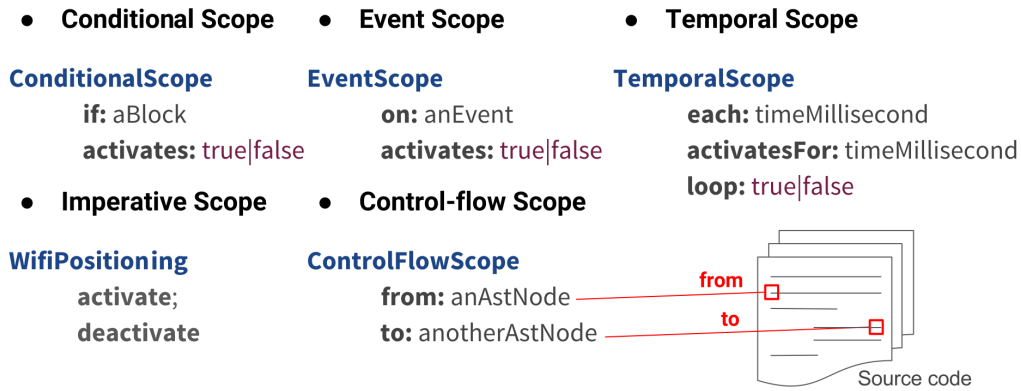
● Conditional Scope

ConditionalScope
if: aBlock
activates: true|false

● Event Scope

EventScope
on: anEvent
activates: true|false

● Temporal Scope

TemporalScope
each: timeMillisecond
activatesFor: timeMillisecond
loop: true|false

● Imperative Scope

WifiPositioning
activate;
deactivate

● Control-flow Scope

ControlFlowScope
from: anAstNode
to: anotherAstNode

from
to
Source code